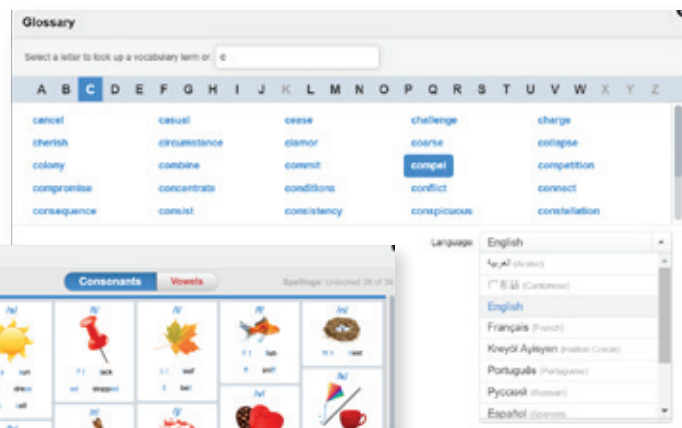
Glossary

Select a letter to look up a vocabulary term or: c

A B C D E F G H I J K L M N O P Q R S T U V W X Y Z

cancel casual cease challenge charge
cherish circumstance clamor coarse collapse
colony combine commit compel competition
compromise concentrate conditions conflict connect
consequence consist consistency conspicuous constellation

Language English

العربية (Arabic)
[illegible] (Cantonese)
English
Français (French)
Kreyòl Ayisyen (Haitian Creole)
Português (Portuguese)
Русский (Russian)
Español (Spanish)

Consonants Vowels

Spellings: Unlocked 38 of 38

/s/ /p/ /f/ /f/ /n/ /k/ /m/ /l/ /r/

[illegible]